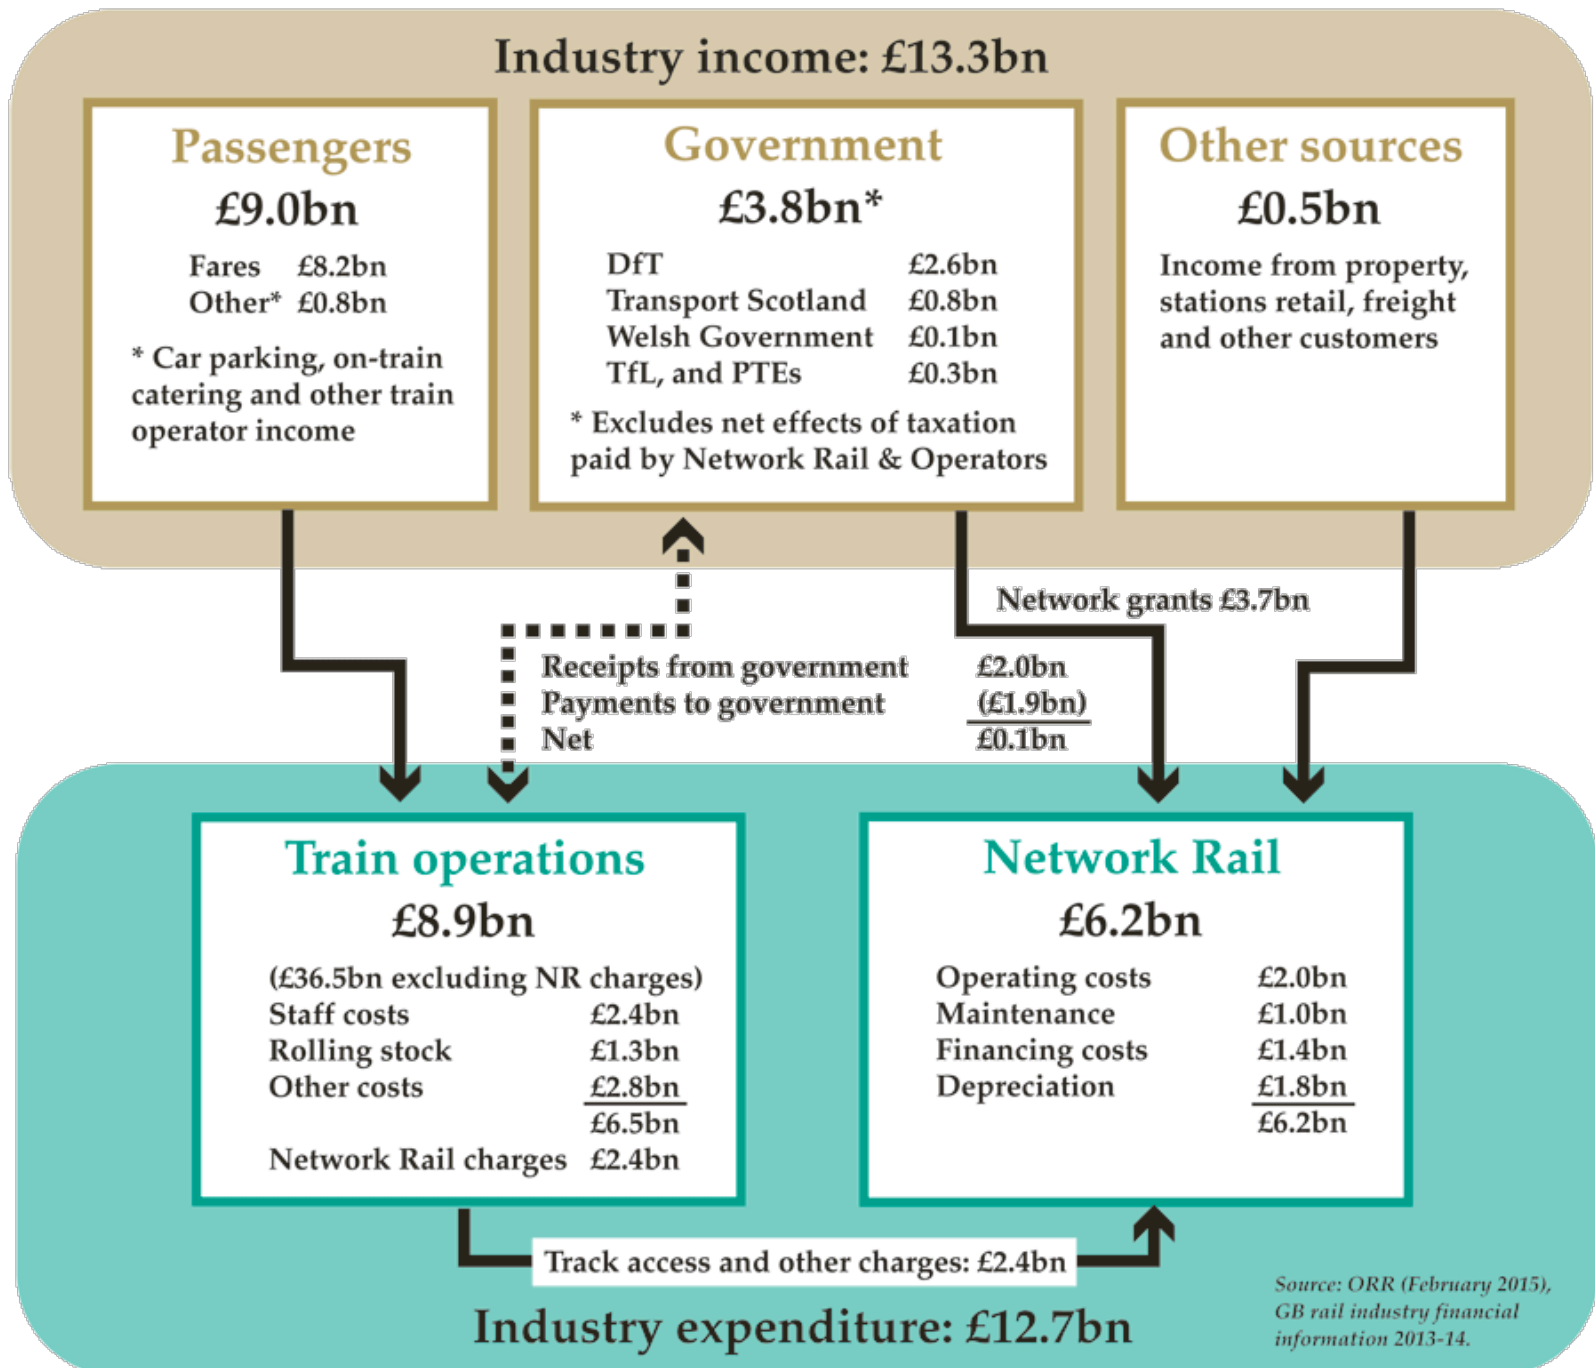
Industry income: £13.3bn

Passengers
£9.0bn
Fares £8.2bn
Other* £0.8bn
* Car parking, on-train catering and other train operator income

Government
£3.8bn*
DfT £2.6bn
Transport Scotland £0.8bn
Welsh Government £0.1bn
TfL, and PTEs £0.3bn
* Excludes net effects of taxation paid by Network Rail & Operators

Other sources
£0.5bn
Income from property, stations retail, freight and other customers

Network grants £3.7bn

Receipts from government £2.0bn
Payments to government (£1.9bn)
Net £0.1bn

Train operations
£8.9bn
(£36.5bn excluding NR charges)
Staff costs £2.4bn
Rolling stock £1.3bn
Other costs £2.8bn
£6.5bn
Network Rail charges £2.4bn

Network Rail
£6.2bn
Operating costs £2.0bn
Maintenance £1.0bn
Financing costs £1.4bn
Depreciation £1.8bn
£6.2bn

Track access and other charges: £2.4bn

Industry expenditure: £12.7bn

Source: ORR (February 2015), GB rail industry financial information 2013-14.